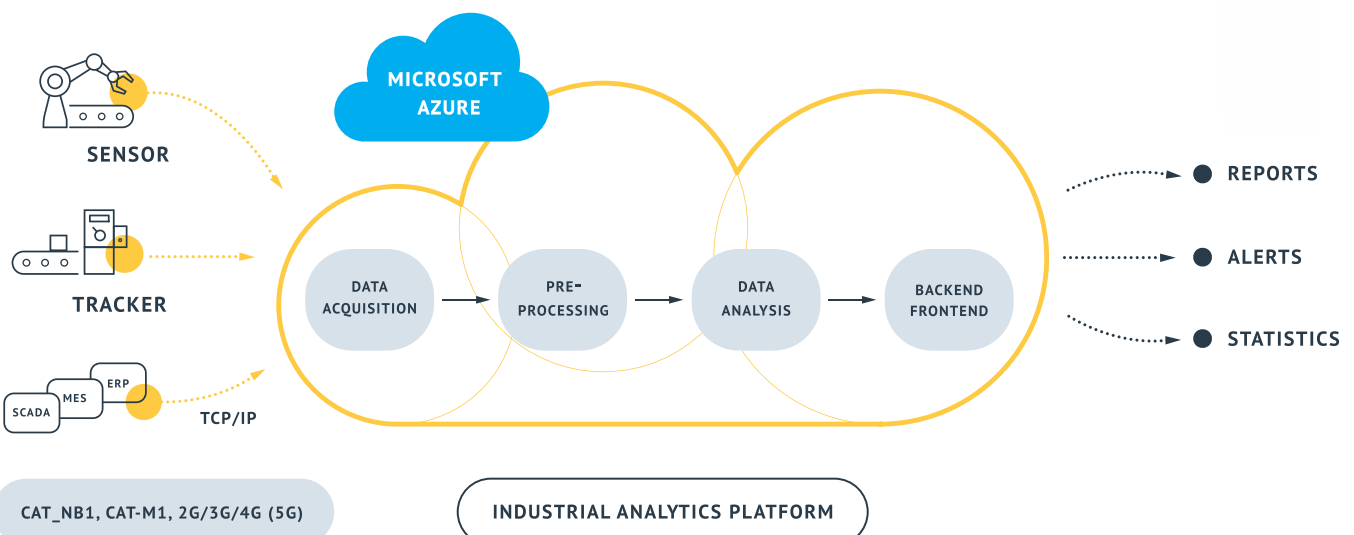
MICROSOFT AZURE

SENSOR

TRACKER

ERP
MES
SCADA

TCP/IP

DATA ACQUISITION

PRE-PROCESSING

DATA ANALYSIS

BACKEND FRONTEND

REPORTS

ALERTS

STATISTICS

CAT_NB1, CAT-M1, 2G/3G/4G (5G)

INDUSTRIAL ANALYTICS PLATFORM